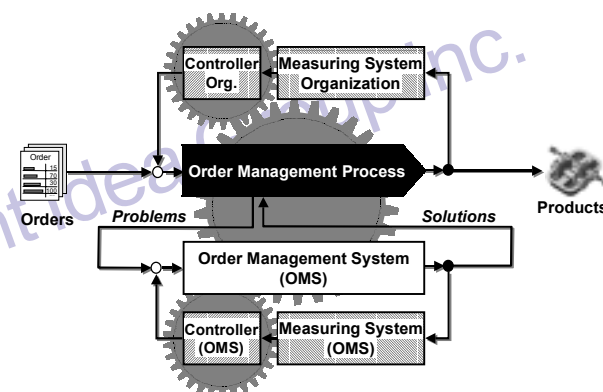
Controller Org.

Measuring System Organization

Order
15
20
30
100

Orders

Order Management Process

Products

Problems

Solutions

Order Management System (OMS)

Controller (OMS)

Measuring System (OMS)

Idea Group Inc.